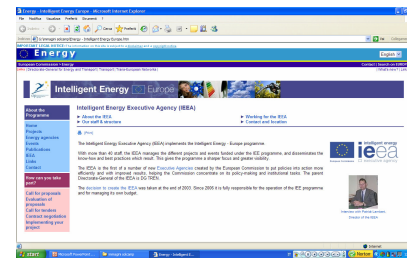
Energy - Intelligent Energy Europe - Microsoft Internet Explorer

File Modifica Visualizza Preferiti Strumenti ?

Indietro Cerca Preferiti

Indirizzo http://europa.eu.int/energy/intelligent/index_en.html Vai

IMPORTANT LEGAL NOTICE

Energy

European Commission > Energy
DG Directorate-General for Energy and Transport / Transport / Intelligent Energy Website

Contact | Search on EUROPA
What's new? | Links

English

Intelligent Energy Europe

About the Programme
Home
Projects
Energy agencies
Events
Publications
IEEA
Links
Contact

How can you take part?
Call for proposals
Evaluation of proposals
Call for tenders
Contract negotiation
Implementing your project

Intelligent Energy Executive Agency (IEEA)

› About the IEEA
› Our staff & structure

› Working for the IEEA
› Contact and location

print

The Intelligent Energy Executive Agency (IEEA) implements the Intelligent Energy - Europe programme.

With more than 40 staff, the IEEA manages the different projects and events funded under the IEE programme, and disseminates the know-how and best practices which result. This gives the programme a sharper focus and greater visibility.

The IEEA is the first of a number of new Executive Agencies created by the European Commission to put policies into action more efficiently and with improved results, helping the Commission concentrate on its policy-making and institutional tasks. The parent Directorate-General of the IEEA is DG TREN.

The decision to create the IEEA was taken at the end of 2003. Since 2005 it is fully responsible for the operation of the IEE programme and for managing its own budget.

intelligent energy
ieea
Executive Agency

Interview with Patrick Lambert
Director of the IEEA

Internet

start
Microsoft PowerPoint...
Immagini allegate
Energy - Intelligent E...
Norton